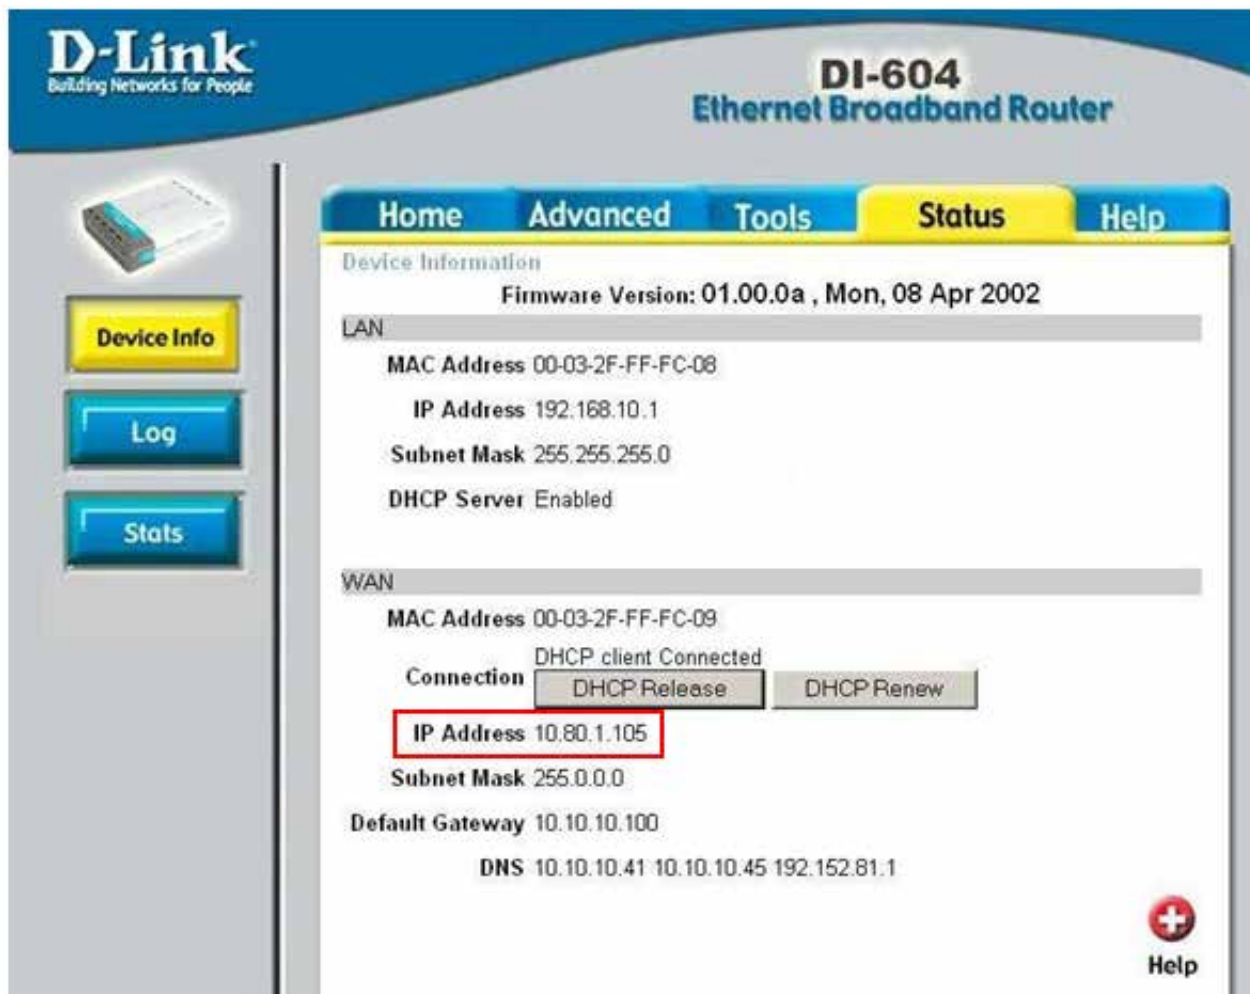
D-Link
Building Networks for People

DI-604
Ethernet Broadband Router

Home Advanced Tools Status Help

Device Info
Log
Stats

Device Information
Firmware Version: 01.00.0a , Mon, 08 Apr 2002

LAN
MAC Address 00-03-2F-FF-FC-08
IP Address 192.168.10.1
Subnet Mask 255.255.255.0
DHCP Server Enabled

WAN
MAC Address 00-03-2F-FF-FC-09
Connection DHCP client Connected
DHCP Release DHCP Renew
IP Address 10.80.1.105
Subnet Mask 255.0.0.0
Default Gateway 10.10.10.100
DNS 10.10.10.41 10.10.10.45 192.152.81.1

Help